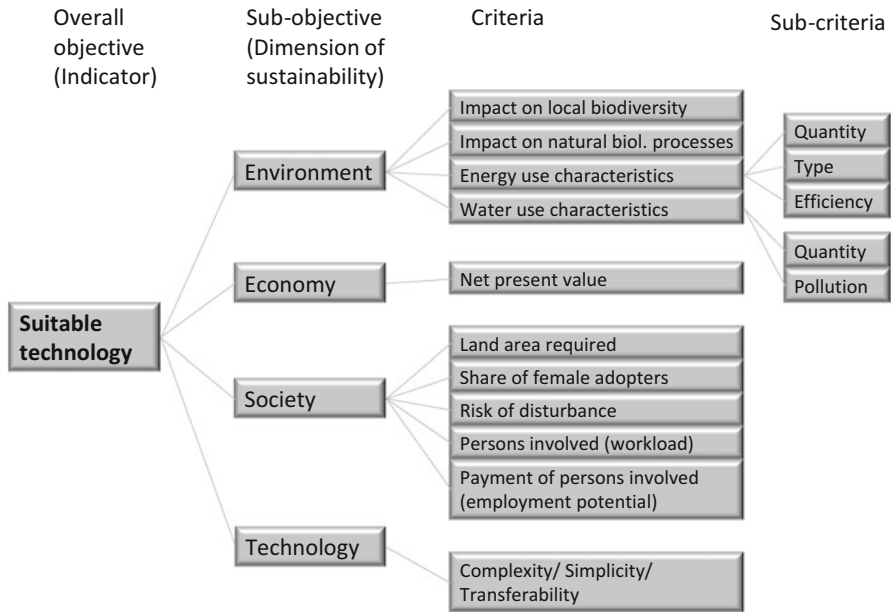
Overall objective (Indicator)

Sub-objective (Dimension of sustainability)

Criteria

Sub-criteria

Suitable technology

Environment

Impact on local biodiversity

Impact on natural biol. processes

Energy use characteristics

Quantity

Type

Efficiency

Water use characteristics

Quantity

Pollution

Economy

Net present value

Society

Land area required

Share of female adopters

Risk of disturbance

Persons involved (workload)

Payment of persons involved (employment potential)

Technology

Complexity/ Simplicity/ Transferability